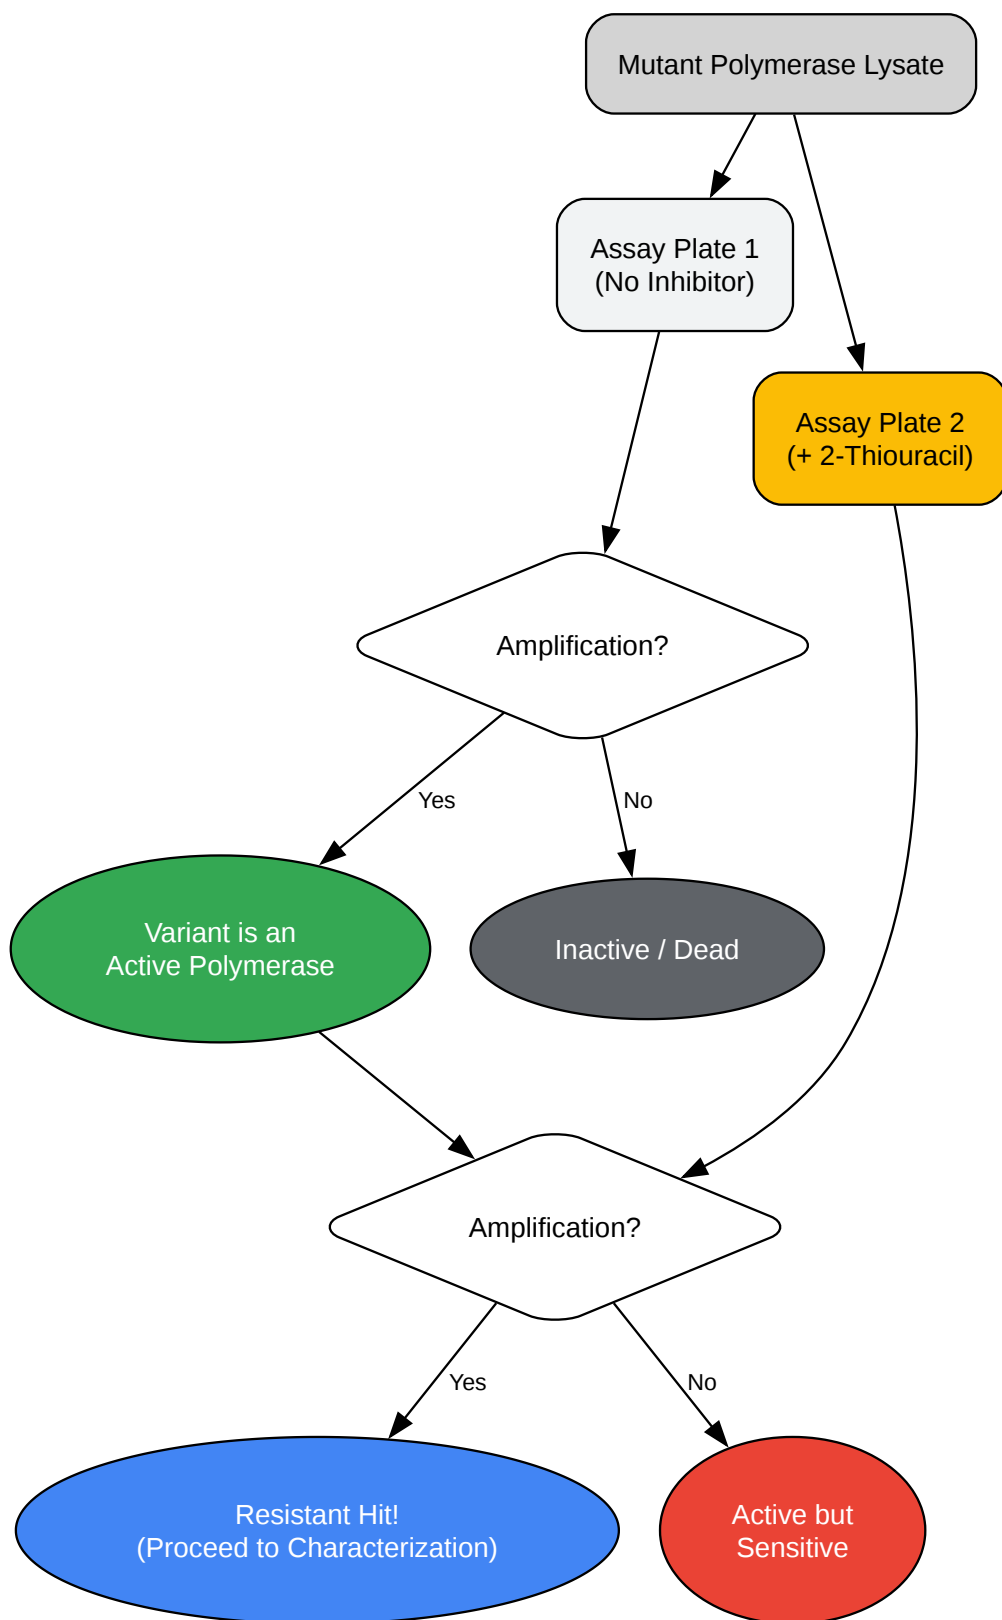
Mutant Polymerase Lysate

Assay Plate 1
(No Inhibitor)

Assay Plate 2
(+ 2-Thiouracil)

Amplification?

Yes

No

Variant is an
Active Polymerase

Inactive / Dead

Amplification?

Yes

No

Resistant Hit!
(Proceed to Characterization)

Active but
Sensitive